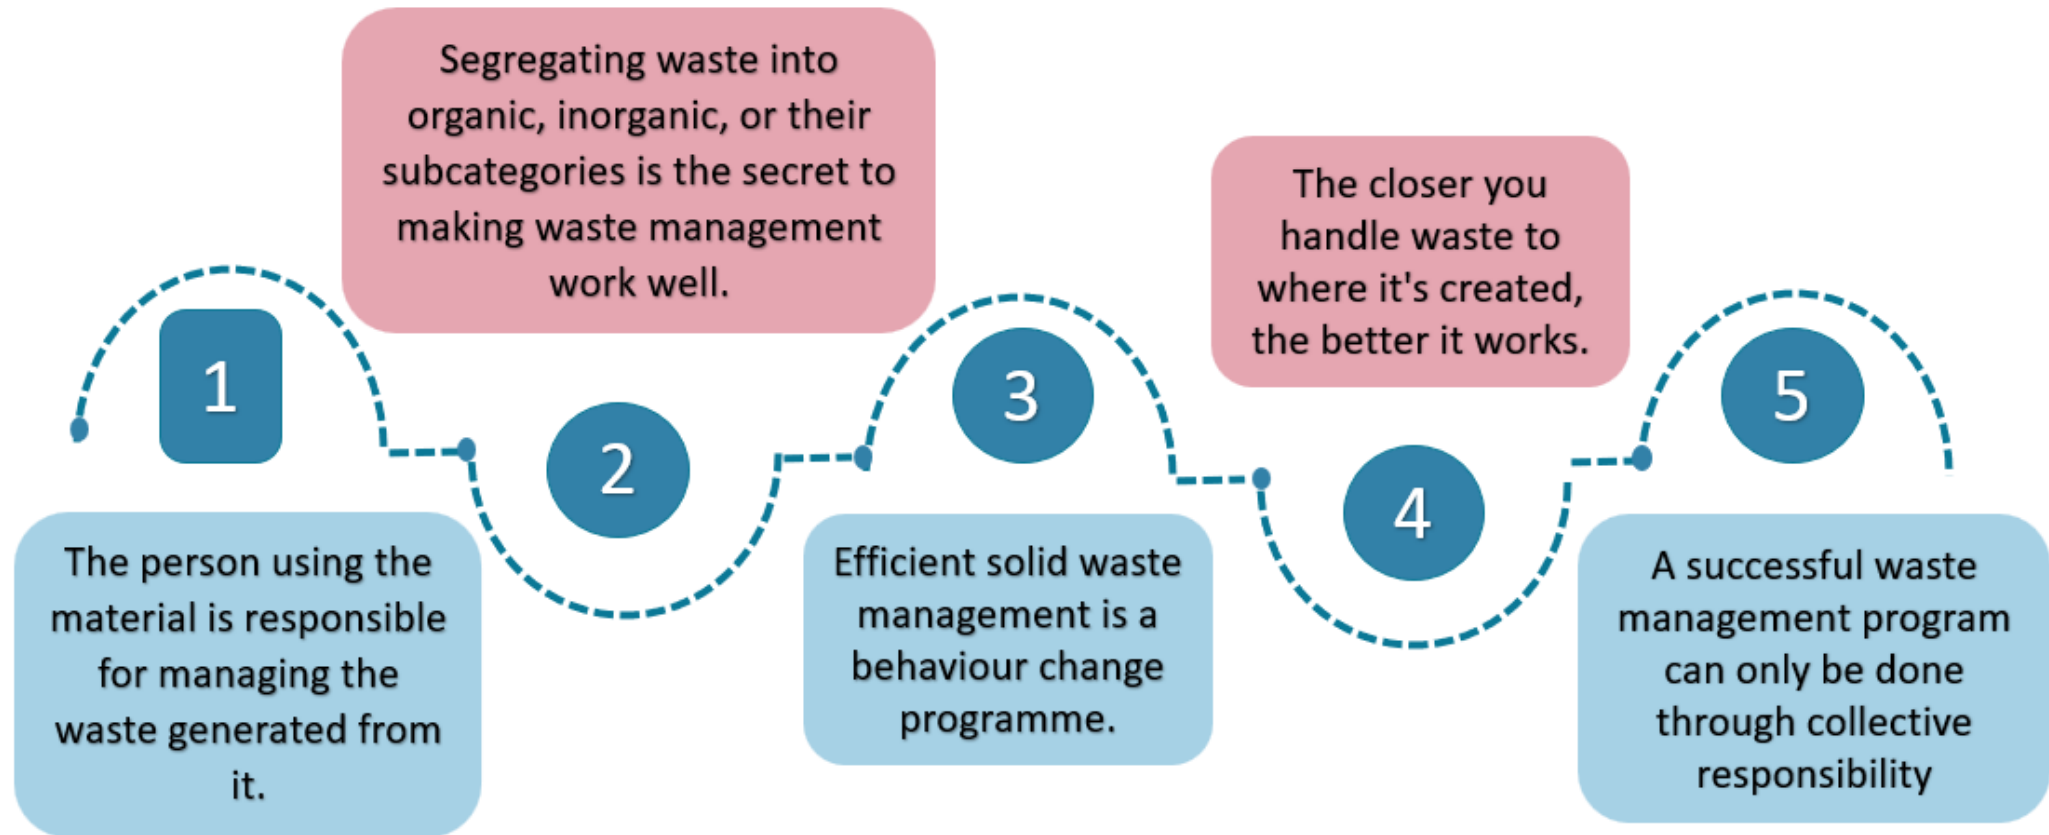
1

The person using the material is responsible for managing the waste generated from it.

2

Segregating waste into organic, inorganic, or their subcategories is the secret to making waste management work well.

3

Efficient solid waste management is a behaviour change programme.

4

The closer you handle waste to where it's created, the better it works.

5

A successful waste management program can only be done through collective responsibility